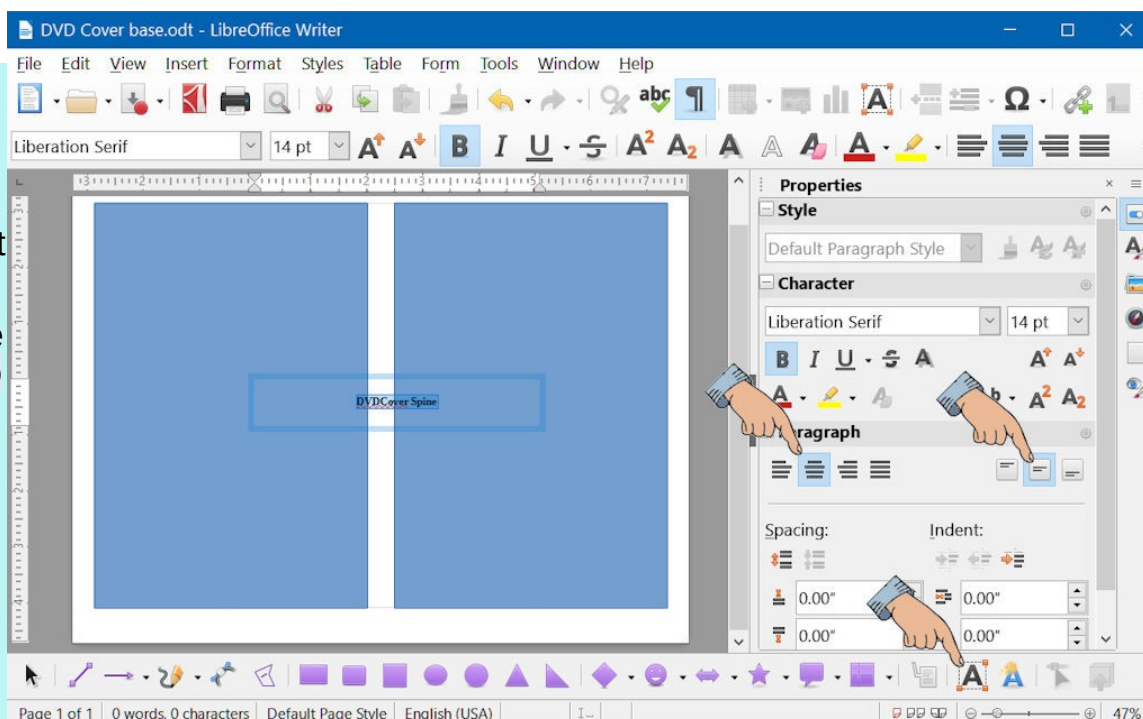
DVD Cover base.odt - LibreOffice Writer

File Edit View Insert Format Styles Table Form Tools Window Help

Liberation Serif 14 pt

DVDCover Spine

Properties

Style

Default Paragraph Style

Character

Liberation Serif 14 pt

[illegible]aragraph

Spacing: Indent:

0.00" 0.00"

0.00" 0.00"

Page 1 of 1 0 words, 0 characters Default Page Style English (USA) 47%